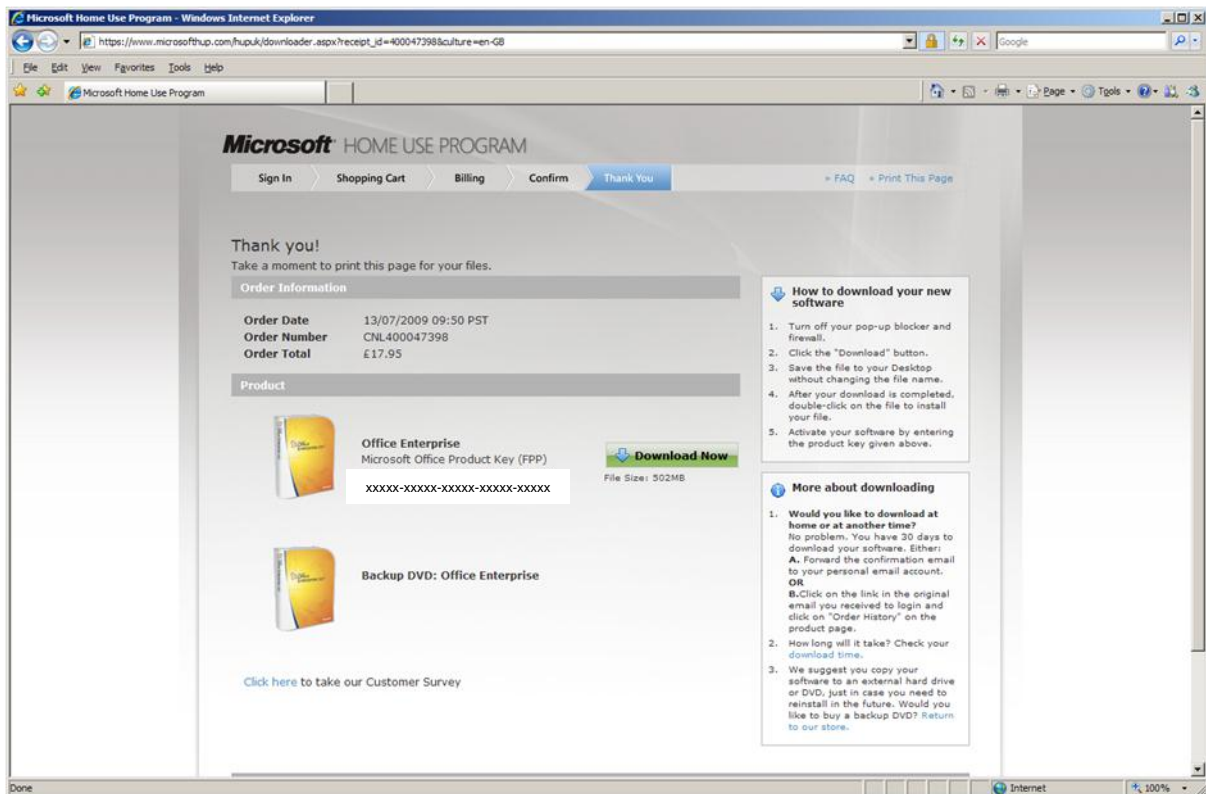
Microsoft Home Use Program - Windows Internet Explorer

https://www.microsofthup.com/hupuk/downloader.aspx?receipt_id=400047398&culture=en-GB

Google

File Edit View Favorites Tools Help

Microsoft Home Use Program

Page · Tools ·

Microsoft HOME USE PROGRAM

Sign In | Shopping Cart | Billing | Confirm | Thank You

» FAQ » Print This Page

Thank you!
Take a moment to print this page for your files.

Order Information

| | |
|---|---|
| Order Date | 13/07/2009 09:50 PST |
| Order Number | CNL400047398 |
| Order Total | £17.95 |

Product

Office Enterprise
Microsoft Office Product Key (FPP)
XXXXX-XXXXX-XXXXX-XXXXX-XXXXX

Download Now
File Size: 502MB

Backup DVD: Office Enterprise

Click here to take our Customer Survey

How to download your new software

1. Turn off your pop-up blocker and firewall.
2. Click the "Download" button.
3. Save the file to your Desktop without changing the file name.
4. After your download is completed, double-click on the file to install your file.
5. Activate your software by entering the product key given above.

More about downloading

1. Would you like to download at home or at another time?
No problem. You have 30 days to download your software. Either:
A. Forward the confirmation email to your personal email account.
OR
B.Click on the link in the original email you received to login and click on "Order History" on the product page.
2. How long will it take? Check your download time.
3. We suggest you copy your software to an external hard drive or DVD, just in case you need to reinstall in the future. Would you like to buy a backup DVD? Return to our store.

Done

Internet

100%